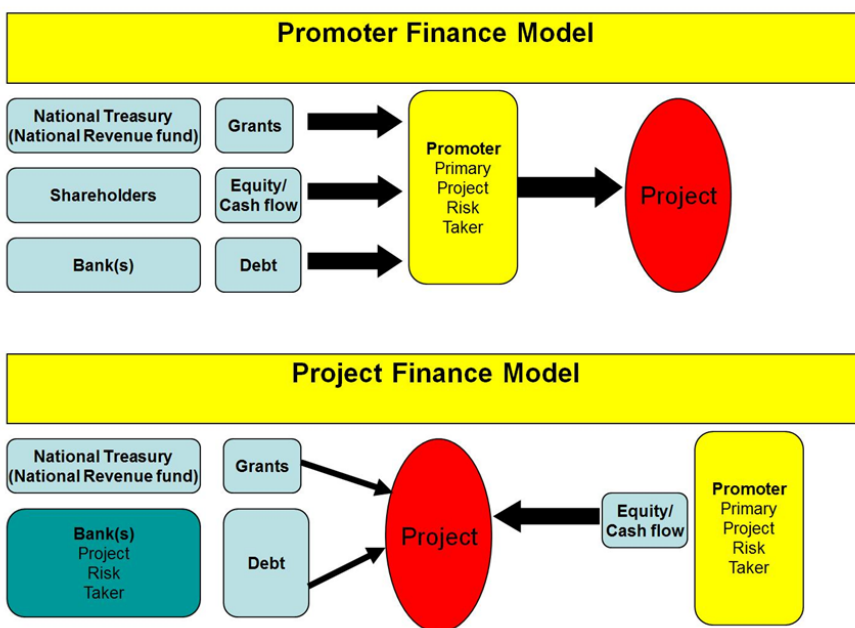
Promoter Finance Model

National Treasury (National Revenue fund)

Grants

Shareholders

Equity/ Cash flow

Bank(s)

Debt

Promoter
Primary Project Risk Taker

Project

Project Finance Model

National Treasury (National Revenue fund)

Grants

Bank(s)
Project Risk Taker

Debt

Project

Equity/ Cash flow

Promoter
Primary Project Risk Taker